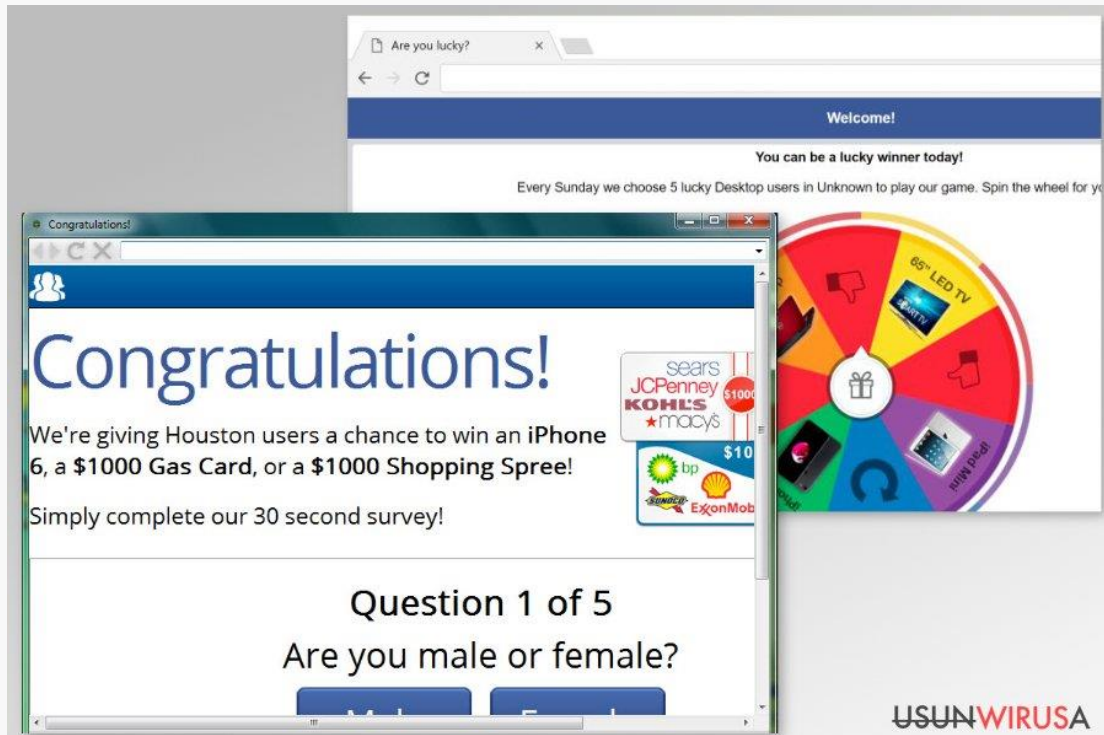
Are you lucky?

Welcome!

You can be a lucky winner today!

Every Sunday we choose 5 lucky Desktop users in Unknown to play our game. Spin the wheel for yo

65" LED TV

iPad Mini

Congratulations!

Congratulations!

We're giving Houston users a chance to win an **iPhone 6**, a **$1000 Gas Card**, or a **$1000 Shopping Spree**!

Simply complete our 30 second survey!

sears
JCPenney
KOHL'S
macy's
$1000

$10
bp
SUNOCO
ExxonMob

Question 1 of 5

Are you male or female?

USUNWIRUSA